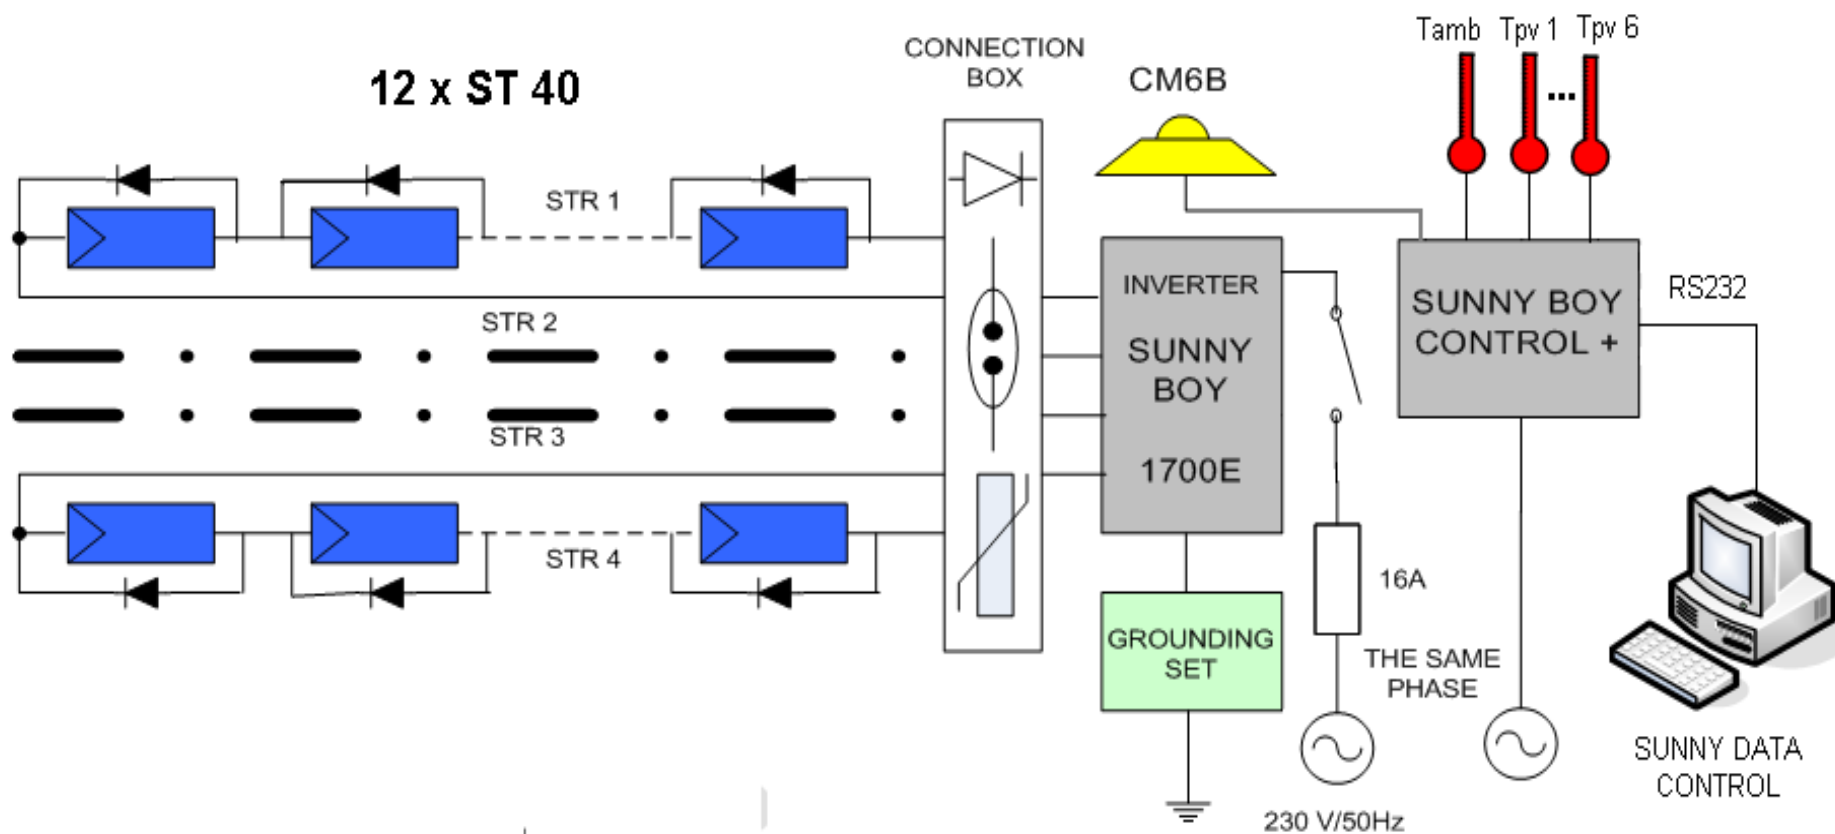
12 x ST 40

CONNECTION BOX

CM6B

Tamb Tpv 1 ... Tpv 6

STR 1

STR 2

STR 3

STR 4

INVERTER

SUNNY BOY

1700E

SUNNY BOY CONTROL +

RS232

GROUNDING SET

16A

THE SAME PHASE

230 V/50Hz

SUNNY DATA CONTROL